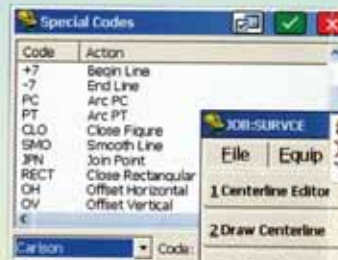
Special Codes

| Code | Action |
|---|---|
| +7 | Begin Line |
| -7 | End Line |
| PC | Arc PC |
| PT | Arc PT |
| CLO | Close Figure |
| SMO | Smooth Line |
| JPN | Join Point |
| RECT | Close Rectangular |
| OH | Offset Horizontal |
| OV | Offset Vertical |

Carlson
Code:

JOB:SURVCE
File
Equip
1 Centerline Editor
2 Draw Centerline